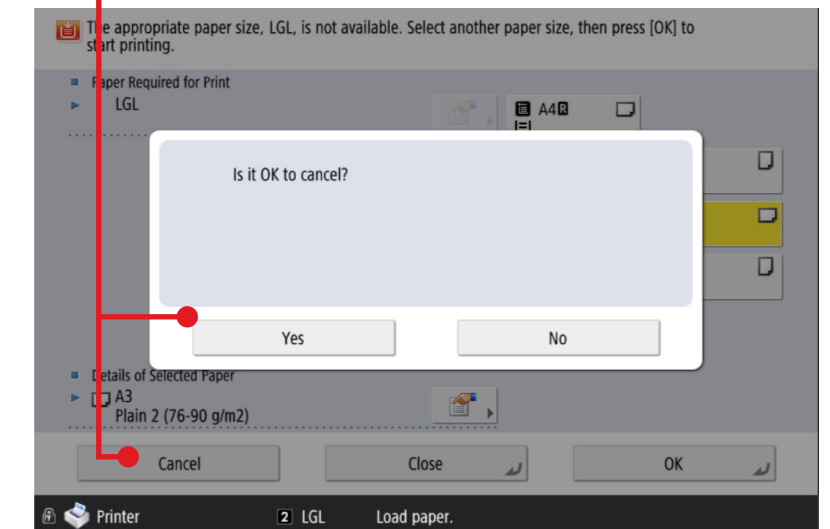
The appropriate paper size, LGL, is not available. Select another paper size, then press [OK] to start printing.

Paper Required for Print
LGL

A4R

Is it OK to cancel?

Yes
No

Details of Selected Paper
A3
Plain 2 (76-90 g/m2)

Cancel
Close
OK

Printer
2 LGL
Load paper.